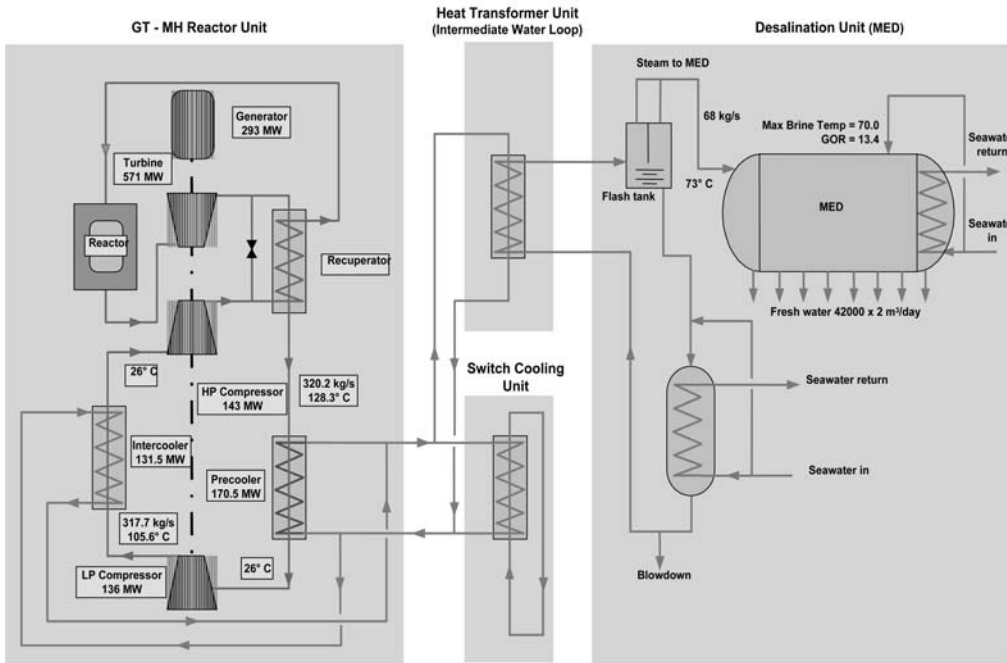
GT - MH Reactor Unit

Heat Transformer Unit (Intermediate Water Loop)

Desalination Unit (MED)

Generator 293 MW

Turbine 571 MW

Reactor

Recuperator

26° C

HP Compressor 143 MW

320.2 kg/s 128.3° C

Intercooler 131.5 MW

Precooler 170.5 MW

317.7 kg/s 105.6° C

LP Compressor 136 MW

26° C

Switch Cooling Unit

Steam to MED

68 kg/s

Flash tank

73° C

Max Brine Temp = 70.0
GOR = 13.4

MED

Seawater return

Seawater in

Fresh water 42000 x 2 m³/day

Seawater return

Seawater in

Blowdown